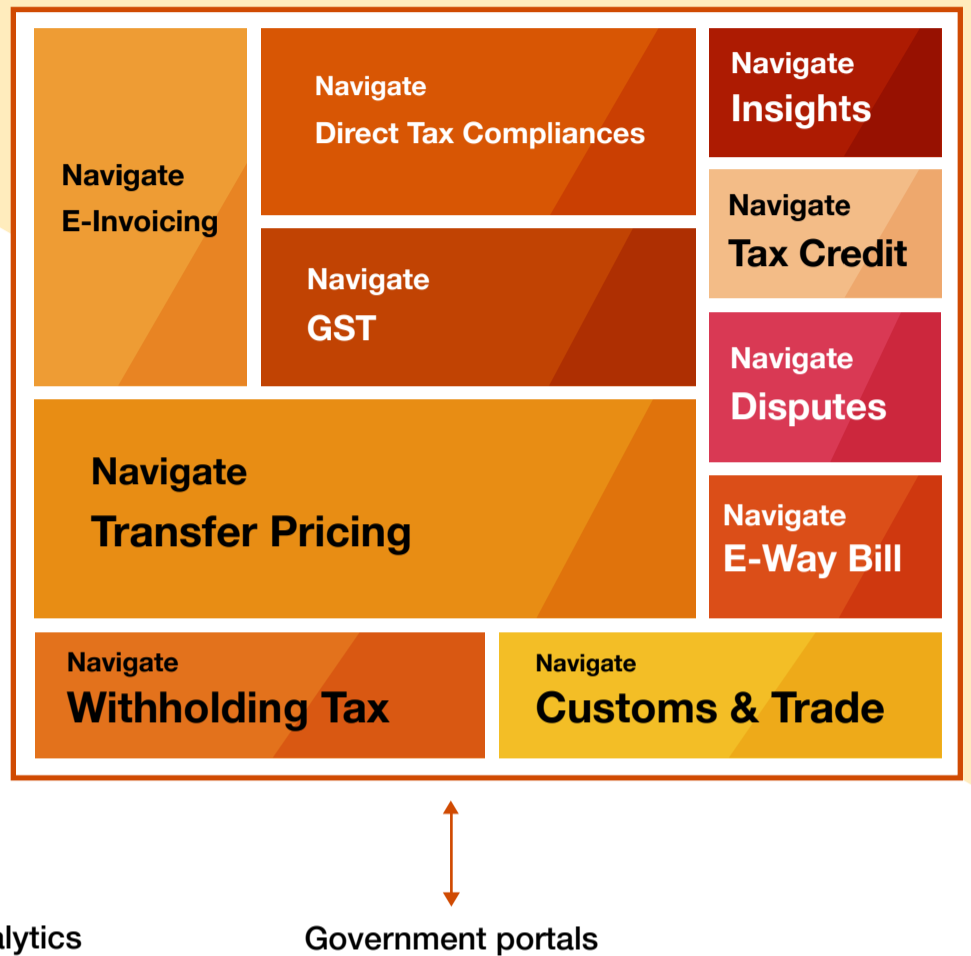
Navigate
E-Invoicing

Navigate
Direct Tax Compliances

Navigate
GST

Navigate
Insights

Navigate
Tax Credit

Navigate
Disputes

Navigate
Transfer Pricing

Navigate
E-Way Bill

Navigate
Withholding Tax

Navigate
Customs & Trade

alytics

Government portals